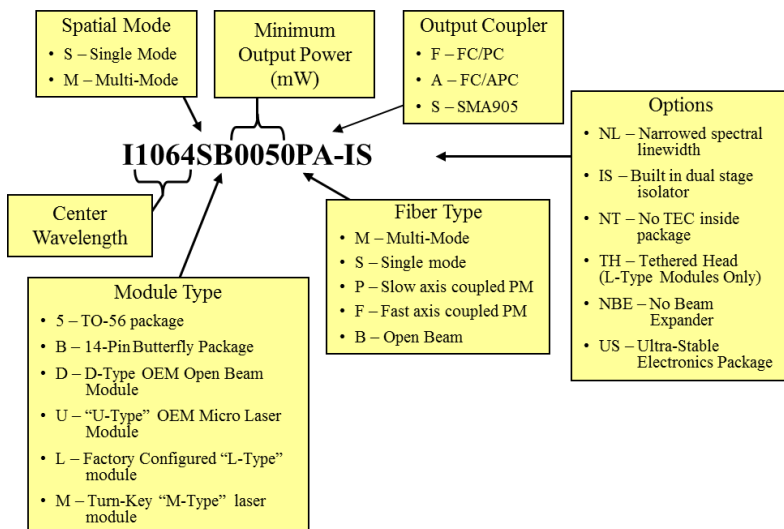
Spatial Mode
- S – Single Mode
- M – Multi-Mode

Minimum Output Power (mW)

Output Coupler
- F – FC/PC
- A – FC/APC
- S – SMA905

Options
- NL – Narrowed spectral linewidth
- IS – Built in dual stage isolator
- NT – No TEC inside package
- TH – Tethered Head (L-Type Modules Only)
- NBE – No Beam Expander
- US – Ultra-Stable Electronics Package

I1064SB0050PA-IS

Center Wavelength

Fiber Type
- M – Multi-Mode
- S – Single mode
- P – Slow axis coupled PM
- F – Fast axis coupled PM
- B – Open Beam

Module Type
- 5 – TO-56 package
- B – 14-Pin Butterfly Package
- D – D-Type OEM Open Beam Module
- U – "U-Type" OEM Micro Laser Module
- L – Factory Configured "L-Type" module
- M – Turn-Key "M-Type" laser module